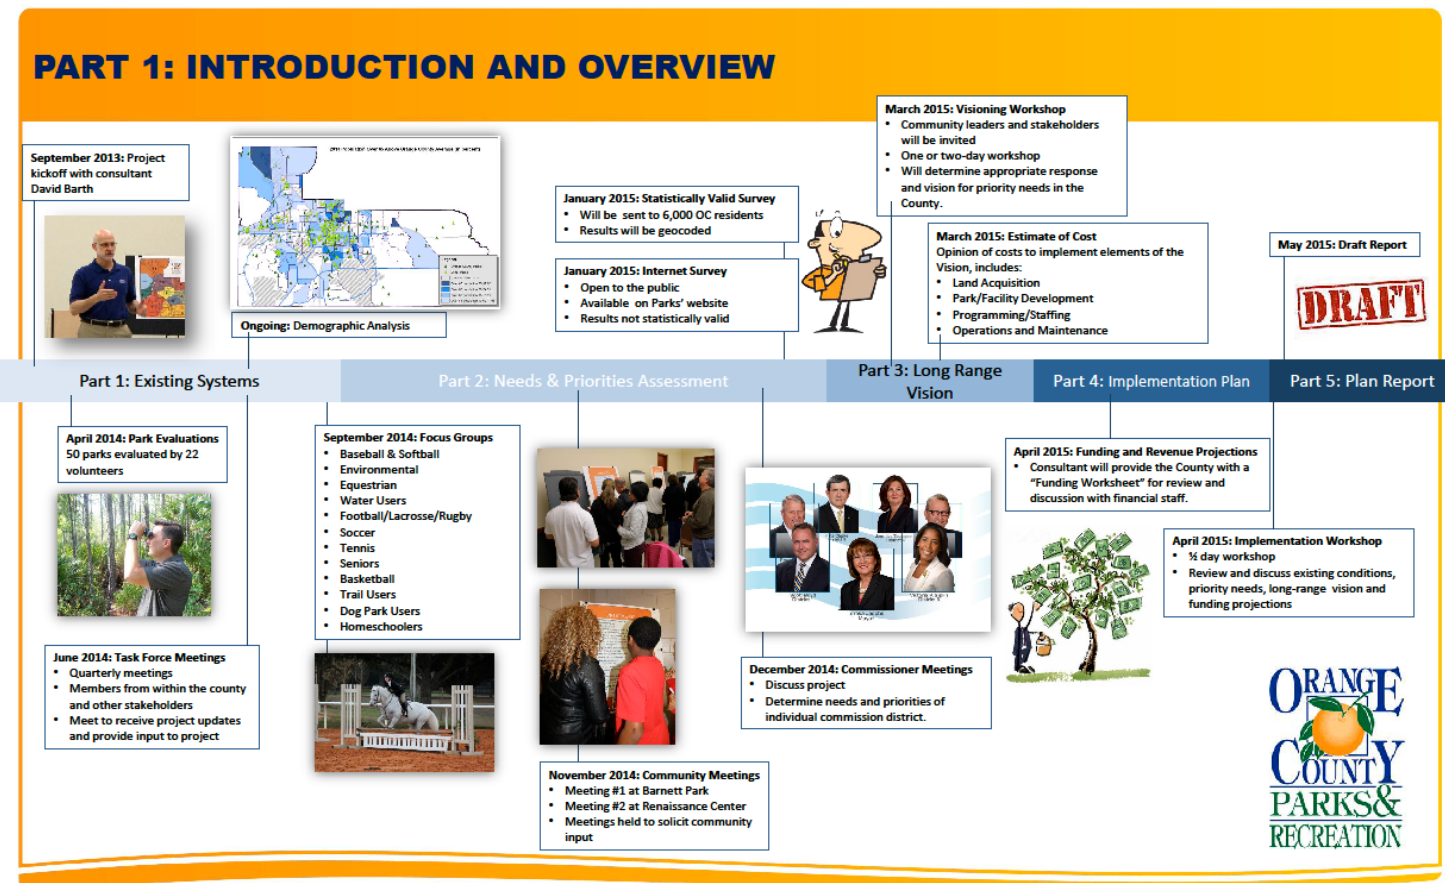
PART 1: INTRODUCTION AND OVERVIEW

September 2013: Project kickoff with consultant David Barth

Ongoing: Demographic Analysis

January 2015: Statistically Valid Survey
- Will be sent to 6,000 OC residents
- Results will be geocoded

January 2015: Internet Survey
- Open to the public
- Available on Parks' website
- Results not statistically valid

March 2015: Visioning Workshop
- Community leaders and stakeholders will be invited
- One or two-day workshop
- Will determine appropriate response and vision for priority needs in the County.

March 2015: Estimate of Cost
Opinion of costs to implement elements of the Vision, includes:
- Land Acquisition
- Park/Facility Development
- Programming/Staffing
- Operations and Maintenance

May 2015: Draft Report

DRAFT

Part 1: Existing Systems

Part 2: Needs & Priorities Assessment

Part 3: Long Range Vision

Part 4: Implementation Plan

Part 5: Plan Report

April 2014: Park Evaluations
50 parks evaluated by 22 volunteers

September 2014: Focus Groups
- Baseball & Softball
- Environmental
- Equestrian
- Water Users
- Football/Lacrosse/Rugby
- Soccer
- Tennis
- Seniors
- Basketball
- Trail Users
- Dog Park Users
- Homeschoolers

April 2015: Funding and Revenue Projections
- Consultant will provide the County with a "Funding Worksheet" for review and discussion with financial staff.

April 2015: Implementation Workshop
- ½ day workshop
- Review and discuss existing conditions, priority needs, long-range vision and funding projections

June 2014: Task Force Meetings
- Quarterly meetings
- Members from within the county and other stakeholders
- Meet to receive project updates and provide input to project

December 2014: Commissioner Meetings
- Discuss project
- Determine needs and priorities of individual commission district.

November 2014: Community Meetings
- Meeting #1 at Barnett Park
- Meeting #2 at Renaissance Center
- Meetings held to solicit community input

ORANGE COUNTY PARKS & RECREATION